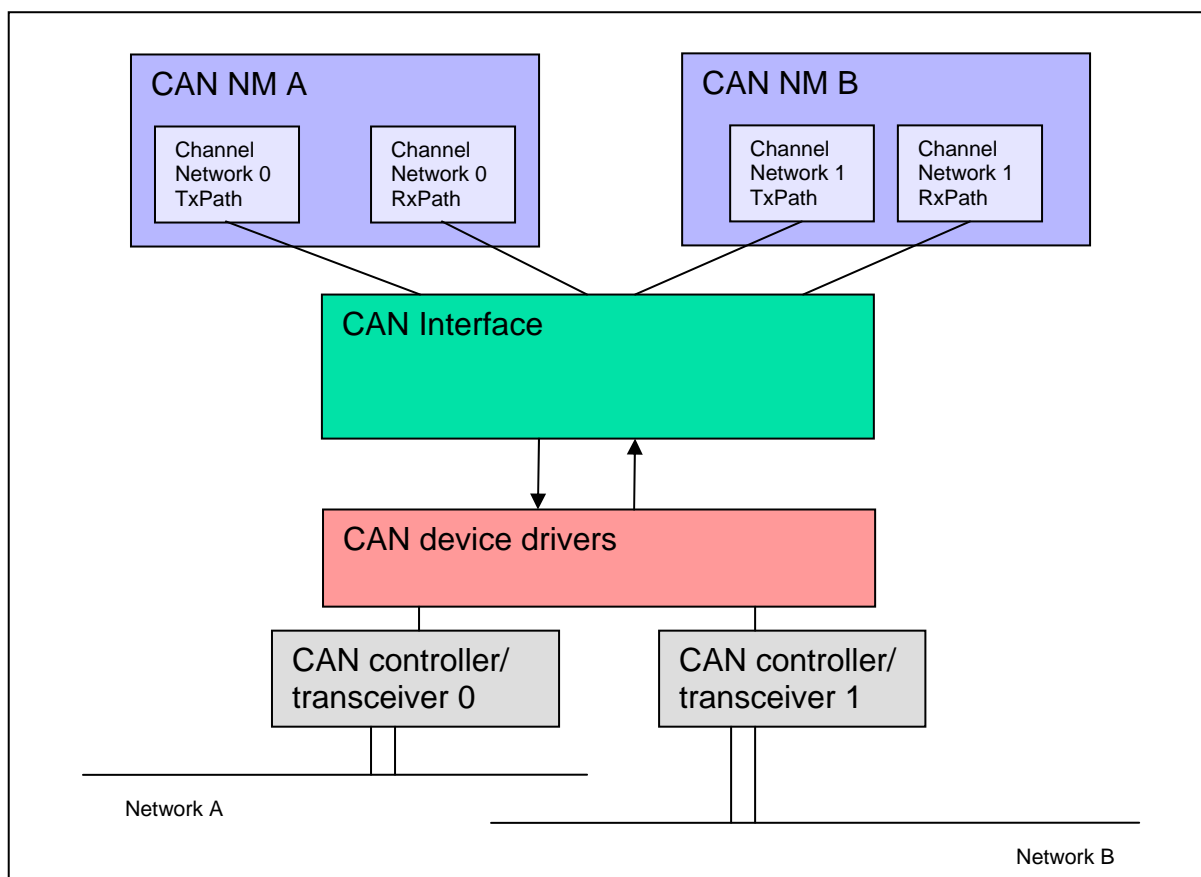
CAN NM A

Channel Network 0 TxPath

Channel Network 0 RxPath

CAN NM B

Channel Network 1 TxPath

Channel Network 1 RxPath

CAN Interface

CAN device drivers

CAN controller/ transceiver 0

CAN controller/ transceiver 1

Network A

Network B